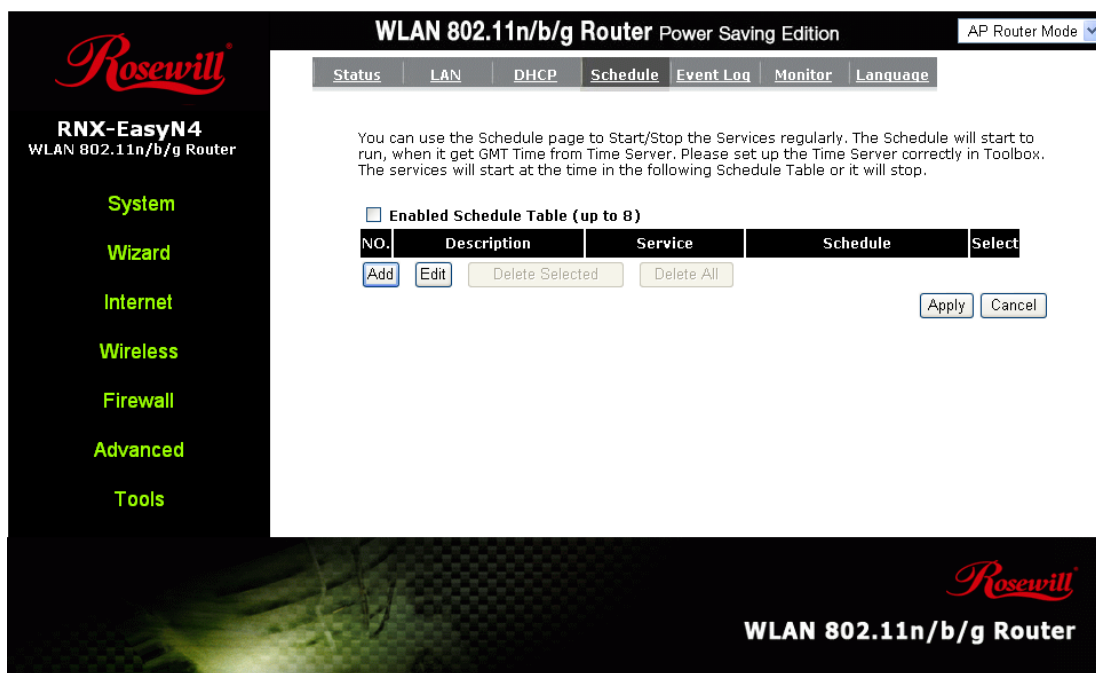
Rosewill

WLAN 802.11n/b/g Router Power Saving Edition

AP Router Mode

Status | LAN | DHCP | Schedule | Event Log | Monitor | Language

RNX-EasyN4
WLAN 802.11n/b/g Router

System

Wizard

Internet

Wireless

Firewall

Advanced

Tools

You can use the Schedule page to Start/Stop the Services regularly. The Schedule will start to run, when it get GMT Time from Time Server. Please set up the Time Server correctly in Toolbox. The services will start at the time in the following Schedule Table or it will stop.

Enabled Schedule Table (up to 8)

| NO. | Description | Service | Schedule | Select |
|---|---|---|---|---|

Add Edit Delete Selected Delete All

Apply Cancel

Rosewill

WLAN 802.11n/b/g Router